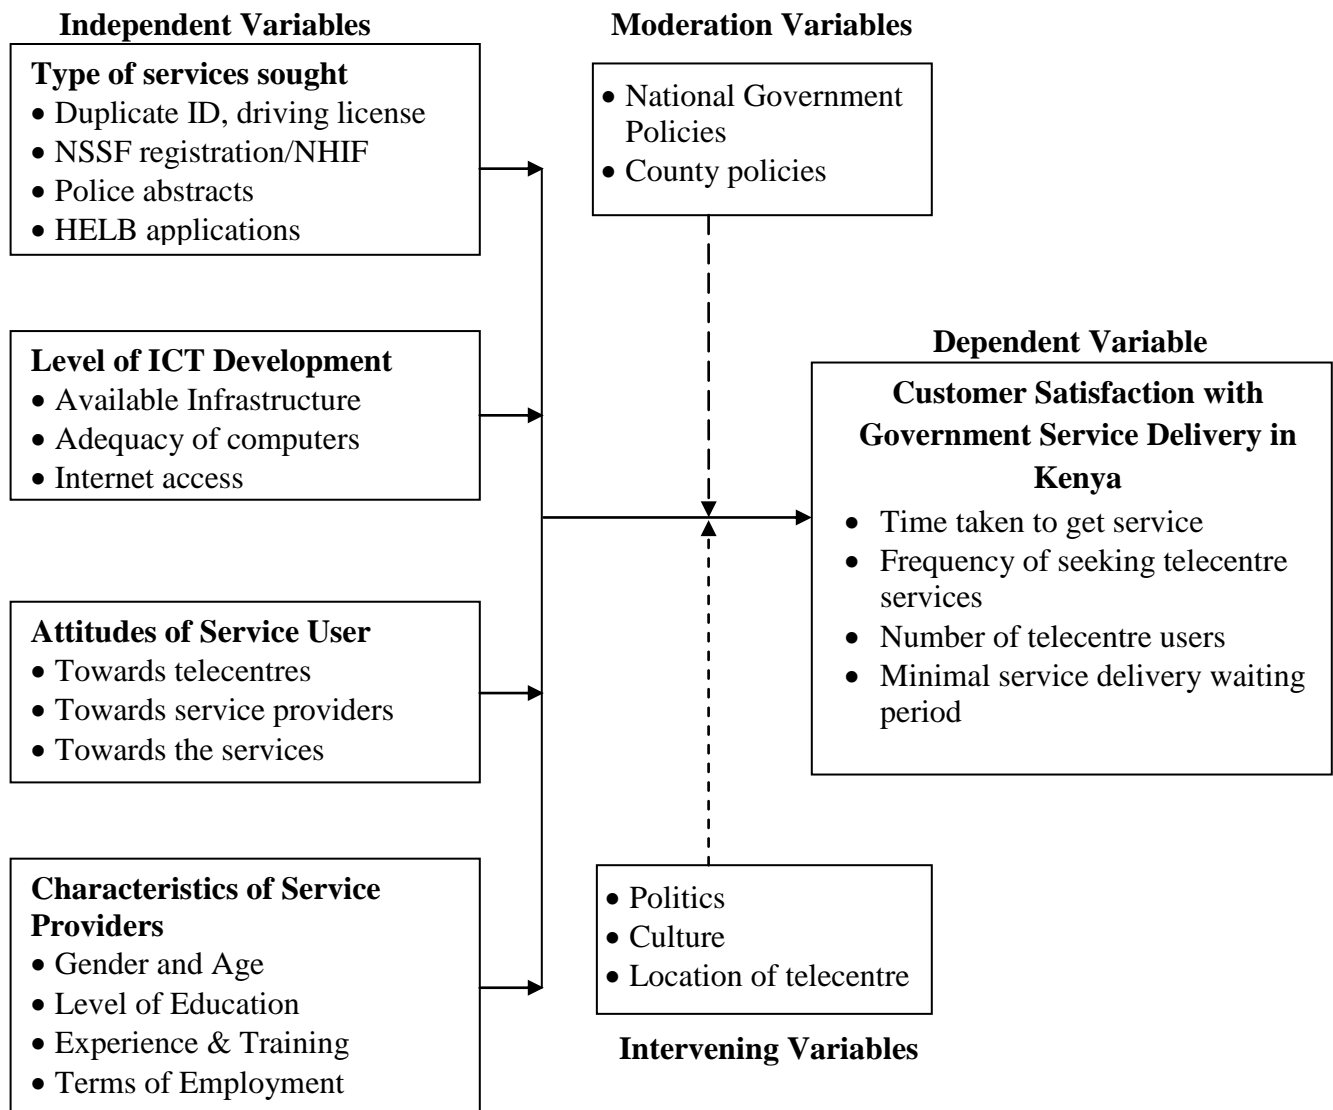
Independent Variables

Type of services sought
• Duplicate ID, driving license
• NSSF registration/NHIF
• Police abstracts
• HELB applications

Level of ICT Development
• Available Infrastructure
• Adequacy of computers
• Internet access

Attitudes of Service User
• Towards telecentres
• Towards service providers
• Towards the services

Characteristics of Service Providers
• Gender and Age
• Level of Education
• Experience & Training
• Terms of Employment

Moderation Variables

• National Government Policies
• County policies

Dependent Variable

Customer Satisfaction with Government Service Delivery in Kenya
• Time taken to get service
• Frequency of seeking telecentre services
• Number of telecentre users
• Minimal service delivery waiting period

• Politics
• Culture
• Location of telecentre

Intervening Variables